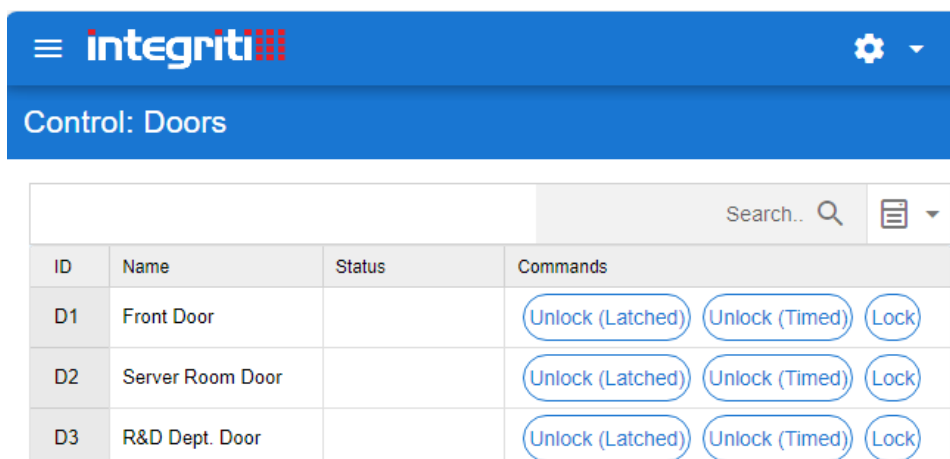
integriti

Control: Doors

Search..

| ID | Name | Status | Commands |
|---|---|---|---|
| D1 | Front Door | | Unlock (Latched) Unlock (Timed) Lock |
| D2 | Server Room Door | | Unlock (Latched) Unlock (Timed) Lock |
| D3 | R&D Dept. Door | | Unlock (Latched) Unlock (Timed) Lock |